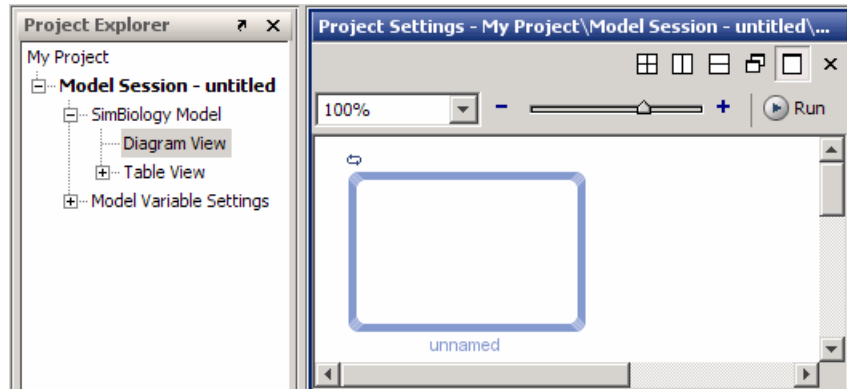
Project Explorer

My Project

Model Session - untitled

SimBiology Model

Diagram View

Table View

Model Variable Settings

Project Settings - My Project\Model Session - untitled\...

100%

−

+

Run

unnamed